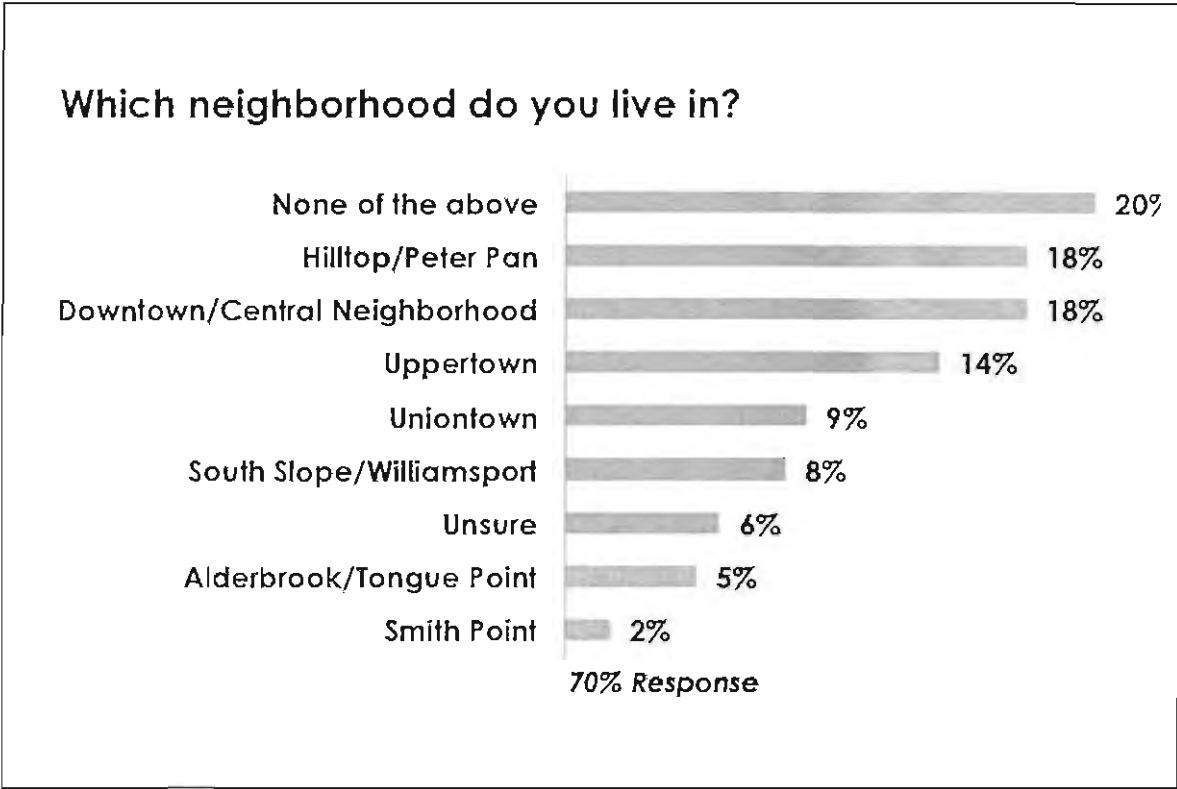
Which neighborhood do you live in?

None of the above 20%
Hilltop/Peter Pan 18%
Downtown/Central Neighborhood 18%
Uppertown 14%
Uniontown 9%
South Slope/Williamsport 8%
Unsure 6%
Alderbrook/Tongue Point 5%
Smith Point 2%

70% Response